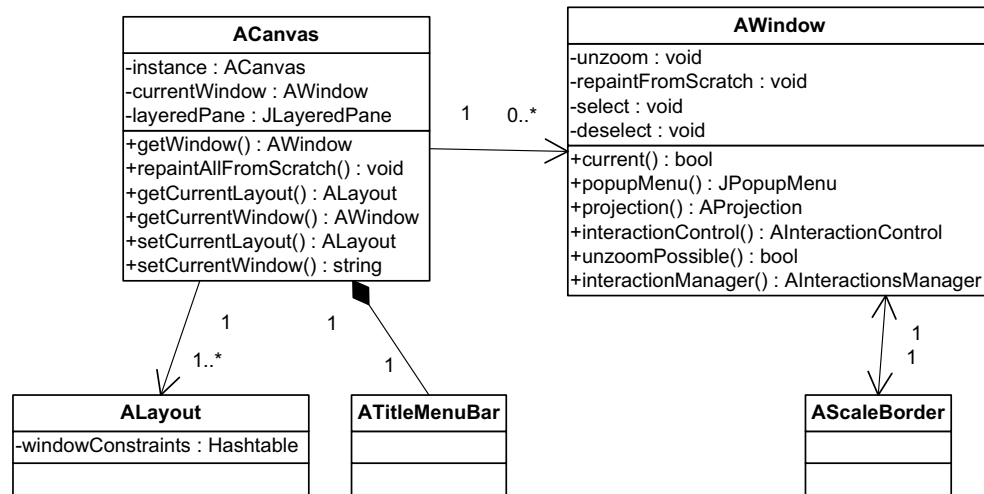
ACanvas
-instance : ACanvas
-currentWindow : AWindow
-layeredPane : JLayeredPane
+getWindow() : AWindow
+repaintAllFromScratch() : void
+getCurrentLayout() : ALayout
+getCurrentWindow() : AWindow
+setCurrentLayout() : ALayout
+setCurrentWindow() : string

1
0..*

AWindow
-unzoom : void
-repaintFromScratch : void
-select : void
-deselect : void
+current() : bool
+popupMenu() : JPopupMenu
+projection() : AProjection
+interactionControl() : AInteractionControl
+unzoomPossible() : bool
+interactionManager() : AInteractionsManager

1
1..*
1
1
1
1

ALayout
-windowConstraints : Hashtable

ATitleMenuBar

AScaleBorder